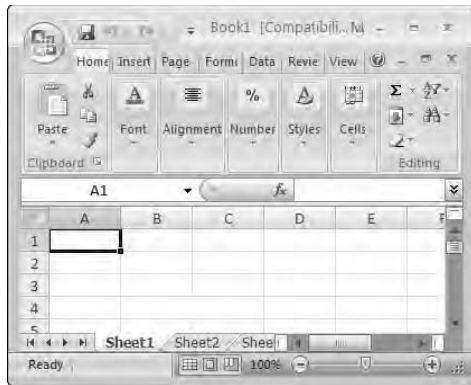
Book1 [Compatibili... M

Home Insert Page Form Data Revie View

Paste Font Alignment Number Styles Cells

Clipboard Editing

A1 $f_x$

| | A | B | C | D | E | F |
|---|---|---|---|---|---|---|
| 1 | | | | | | |
| 2 | | | | | | |
| 3 | | | | | | |
| 4 | | | | | | |
| 5 | | | | | | |

Sheet1 Sheet2 Shee

Ready 100%